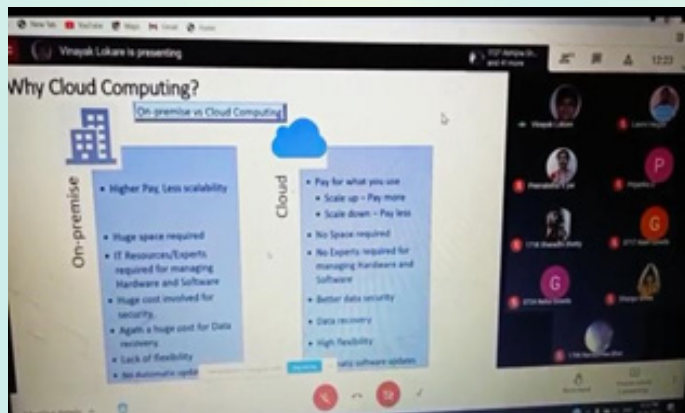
Vinayak Lokare is presenting

Why Cloud Computing?

On-premise vs Cloud Computing

On-premise

• Higher Pay, Less scalability

• Huge space required

• IT Resources/Experts required for managing Hardware and Software

• Huge cost involved for security.

• Again a huge cost for Data recovery.

• Lack of flexibility

• No Automatic upd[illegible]

Cloud

• Pay for what you use

• Scale up – Pay more

• Scale down – Pay less

• No Space required

• No Experts required for managing Hardware and Software

• Better data security

• Data recovery

• High flexibility

• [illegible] software updates

Vinayak Lokare

P

G

G